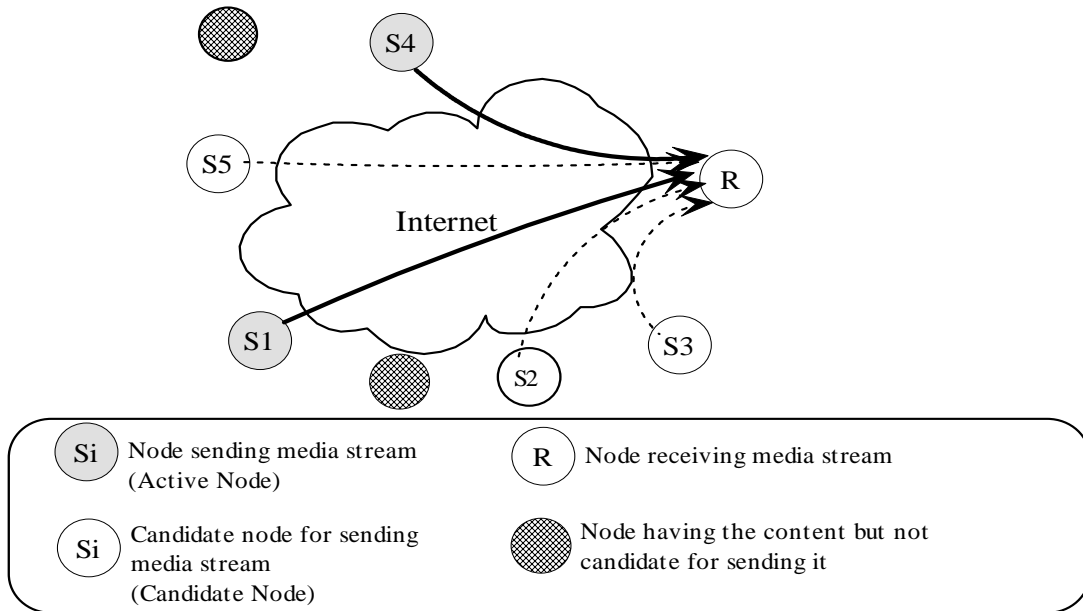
S4

S5

R

Internet

S1

S2

S3

Si Node sending media stream (Active Node)

R Node receiving media stream

Si Candidate node for sending media stream (Candidate Node)

Node having the content but not candidate for sending it